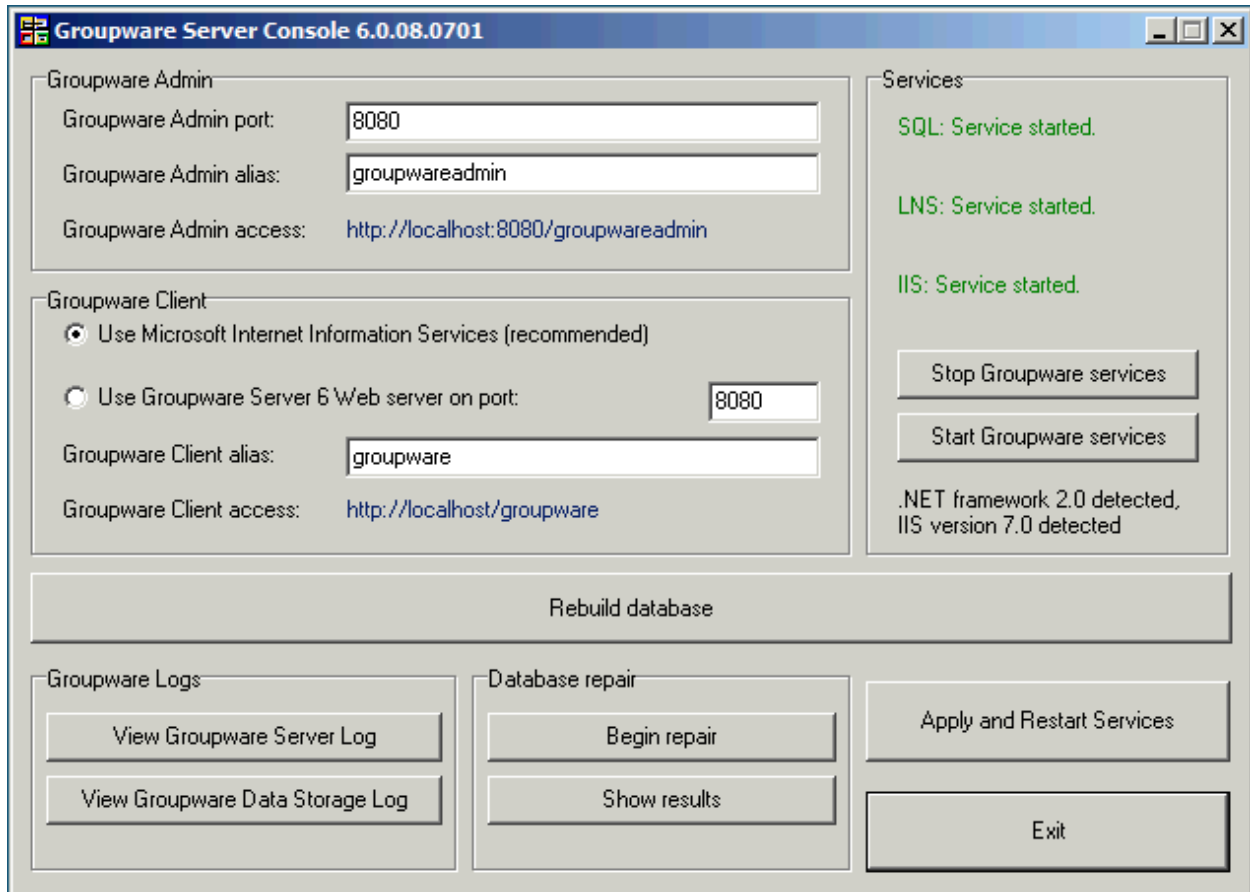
Groupware Server Console 6.0.08.0701

Groupware Admin

Groupware Admin port: 8080

Groupware Admin alias: groupwareadmin

Groupware Admin access: http://localhost:8080/groupwareadmin

Groupware Client

Use Microsoft Internet Information Services (recommended)

Use Groupware Server 6 Web server on port: 8080

Groupware Client alias: groupware

Groupware Client access: http://localhost/groupware

Services

SQL: Service started.

LNS: Service started.

IIS: Service started.

Stop Groupware services

Start Groupware services

.NET framework 2.0 detected, IIS version 7.0 detected

Rebuild database

Groupware Logs

View Groupware Server Log

View Groupware Data Storage Log

Database repair

Begin repair

Show results

Apply and Restart Services

Exit